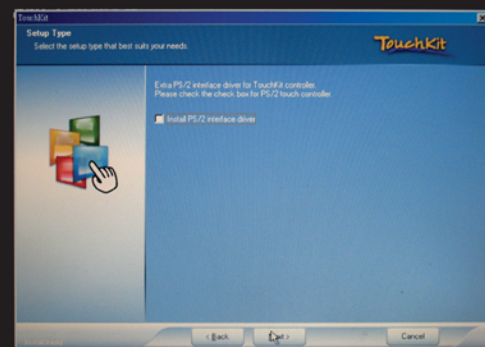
TouchKit

Setup Type

Select the setup type that best suits your needs.

TouchKit

Extra PS/2 interface driver for TouchKit controller.
Please check the check box for PS/2 touch controller.

Install PS/2 interface driver

< Back

Next >

Cancel